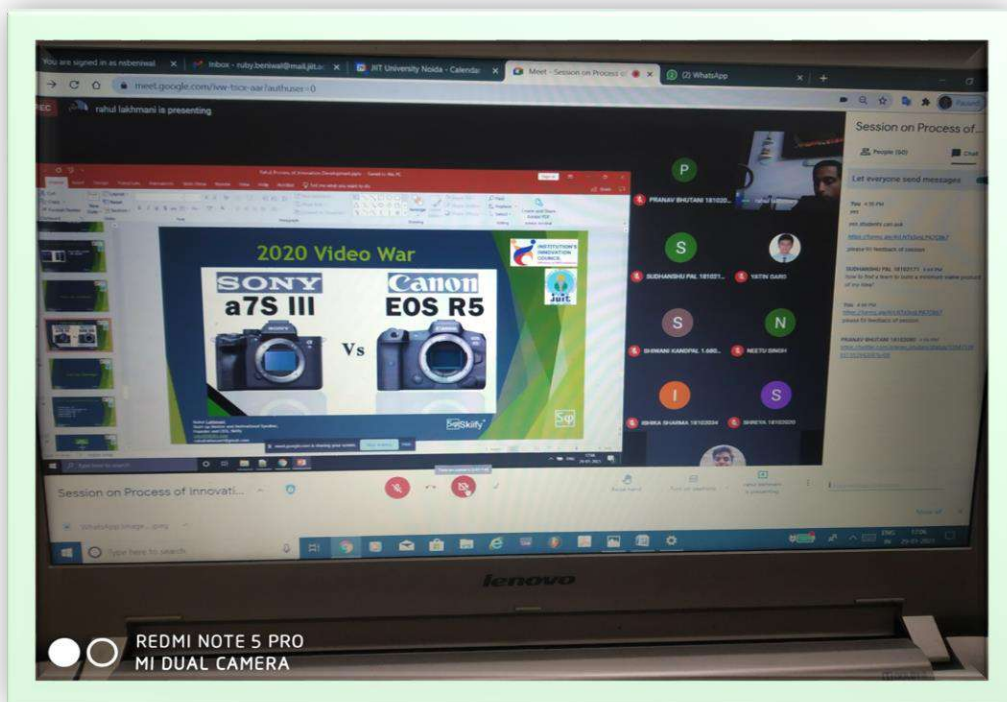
You are signed in as nsbeniwal
Inbox - ruby.beniwal@mail.jiit.ac
JIIT University Noida - Calendar
Meet - Session on Process of
(2) WhatsApp

meet.google.com/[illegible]?authuser=0

rahul lakhmani is presenting

2020 Video War

SONY
a7S III

Vs

Canon
EOS R5

INSTITUTION'S INNOVATION COUNCIL

JIIT

Skify

P
PRANAV BHUTANI 181020...
S
SUDHANSHU PAL 181021...
YATIN GARG
S
BHAVANI KANDPAL 1.600...
N
NEETU SINGH
I
ISHIKA SHARMA 18102034
S
SHWETA 18102020

Session on Process of...
People (50)
Chat
Let everyone send messages

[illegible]
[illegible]
please fill feedback of session

SUDHANSHU PAL 18102171
How to find a team to build a minimum viable product of my idea?

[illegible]
please fill feedback of session

PRANAV BHUTANI 18102080
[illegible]

Session on Process of Innovati...

Raise hand
Turn on captions
rahul lakhmani is presenting

Type here to search

lenovo

REDMI NOTE 5 PRO
MI DUAL CAMERA